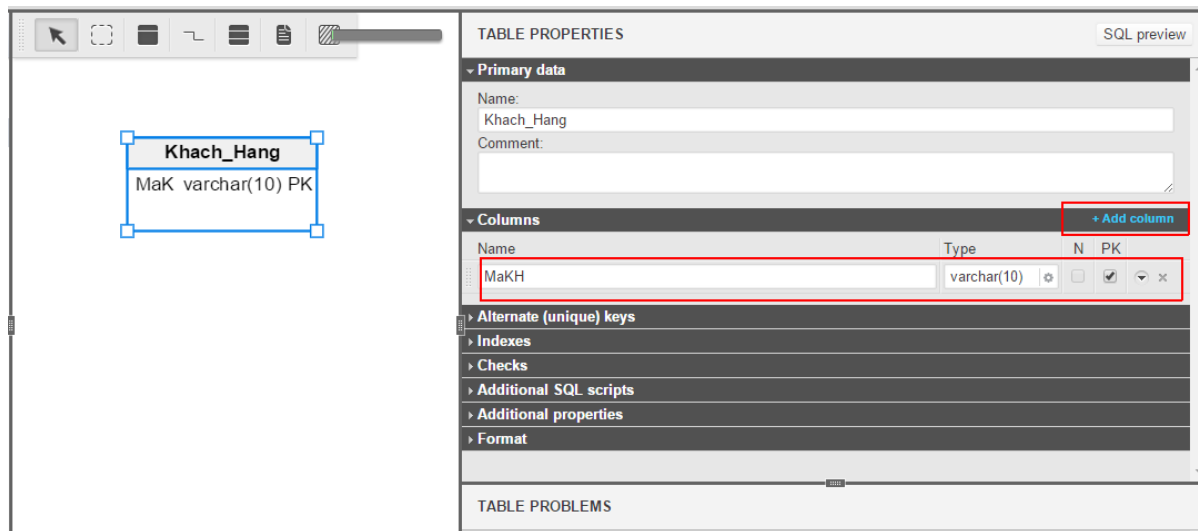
Khach_Hang

MaK varchar(10) PK

TABLE PROPERTIES

SQL preview

Primary data

Name:

Khach_Hang

Comment:

Columns

+ Add column

| Name | Type | N | PK |
|---|---|---|---|
| MaKH | varchar(10) | | ✔ |

Alternate (unique) keys

Indexes

Checks

Additional SQL scripts

Additional properties

Format

TABLE PROBLEMS